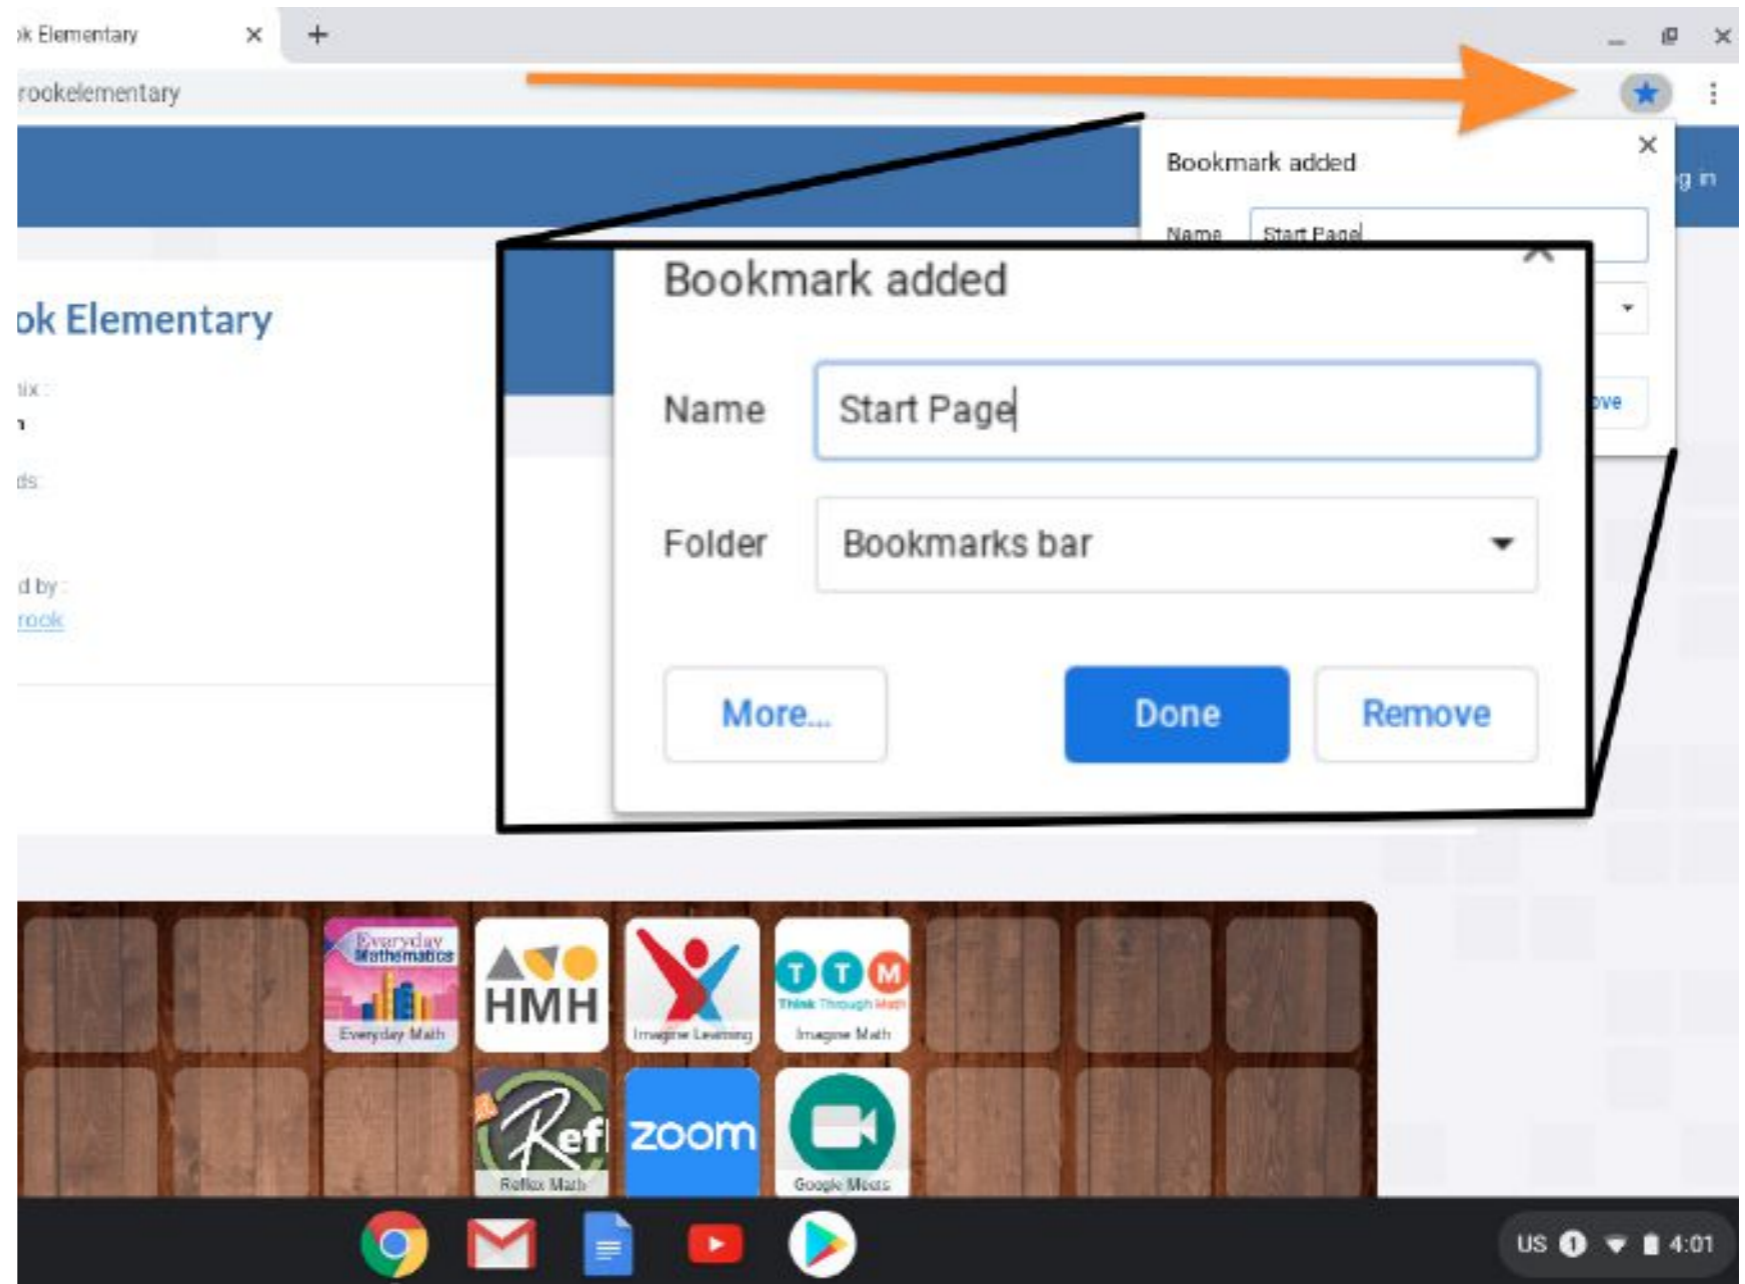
ok Elementary
rookelementary
Bookmark added
Name Start Page
g in
ove
ok Elementary
ix :
ds:
d by :
rook
Bookmark added
Name Start Page
Folder Bookmarks bar
More...
Done
Remove
Everyday Mathematics
Everyday Math
HMH
Imagine Learning
T T M
Think Through Math
Imagine Math
Refl
Reflex Math
zoom
Google Meets
US 4:01